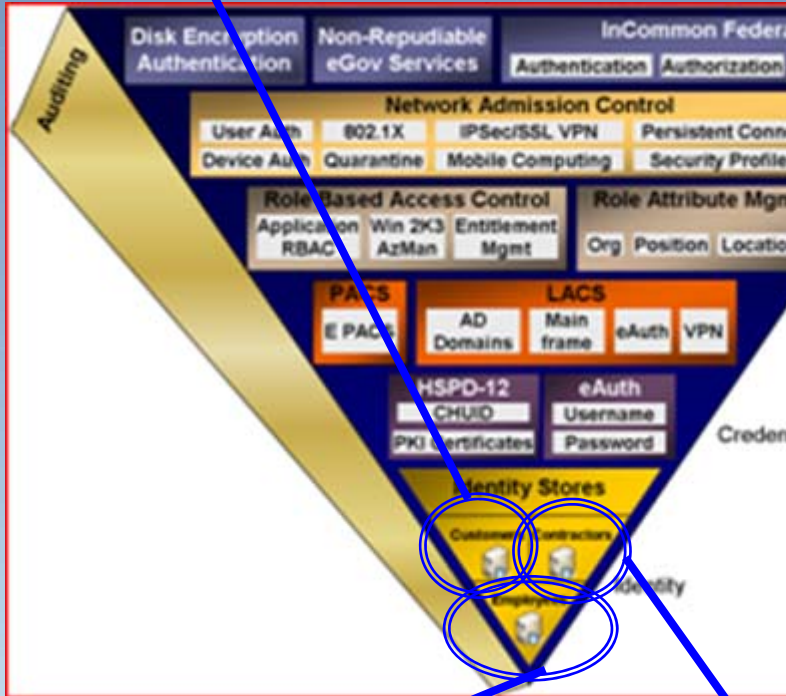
Auditing

Disk Encr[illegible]ption Authentic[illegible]ion

Non-Repudiable eGov Services

InCommon Federa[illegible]

Authentication

Authorization

Network Admission Control

User Au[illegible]

802.1X

IPSec/SSL VPN

Persistent Conn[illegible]

Device Au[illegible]

Quarantine

Mobile Computing

Security Profile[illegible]

Role Based Access Control

Application RBAC

Win 2K3 AzMan

Entitlement Mgmt

Role Attribute Mgm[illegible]

Org

Position

Locatio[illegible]

PACS

E PAC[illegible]

LACS

AD Domains

Main frame

eAuth

VPN

HSPD-12

CHUID

PKI Certificates

eAuth

Username

Password

Creden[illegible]

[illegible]dentity Stores

Custome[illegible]

Contractors

Employee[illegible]

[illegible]dentity